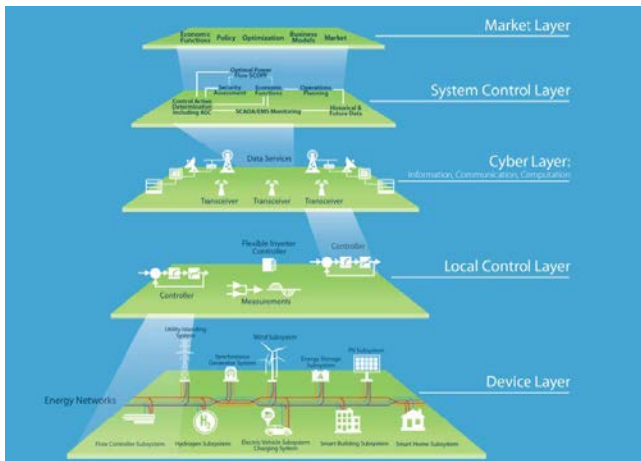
Market Layer

Economic Functions Policy Optimization Business Models Market

System Control Layer

Optimal Power Flow SCOPF
Security Assessment
Economic Functions
Operations Planning
Control Action Determination Including AGC
SCADA/EMS Monitoring
Historical & Future Data

Cyber Layer:
Information, Communication, Computation

Data Services
Transceiver Transceiver Transceiver

Local Control Layer

Flexible Inverter Controller
Controller
Controller
Measurements

Device Layer

Utility Islanding System
Synchronous Generator System
Wind Subsystem
Energy Storage Subsystem
PV Subsystem
Energy Networks
Flow Controller Subsystem
Hydrogen Subsystem
Electric Vehicle Subsystem Charging System
Smart Building Subsystem
Smart Home Subsystem